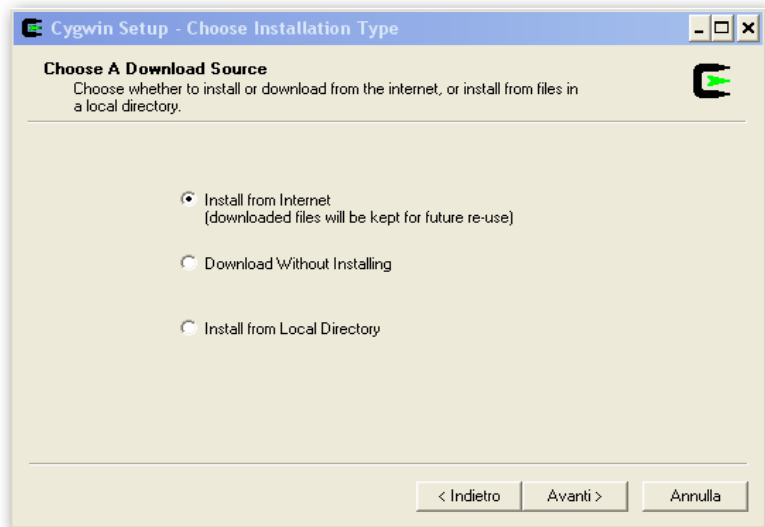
Cygwin Setup - Choose Installation Type

Choose A Download Source
Choose whether to install or download from the internet, or install from files in a local directory.

Install from Internet
(downloaded files will be kept for future re-use)

Download Without Installing

Install from Local Directory

< Indietro
Avanti >
Annulla